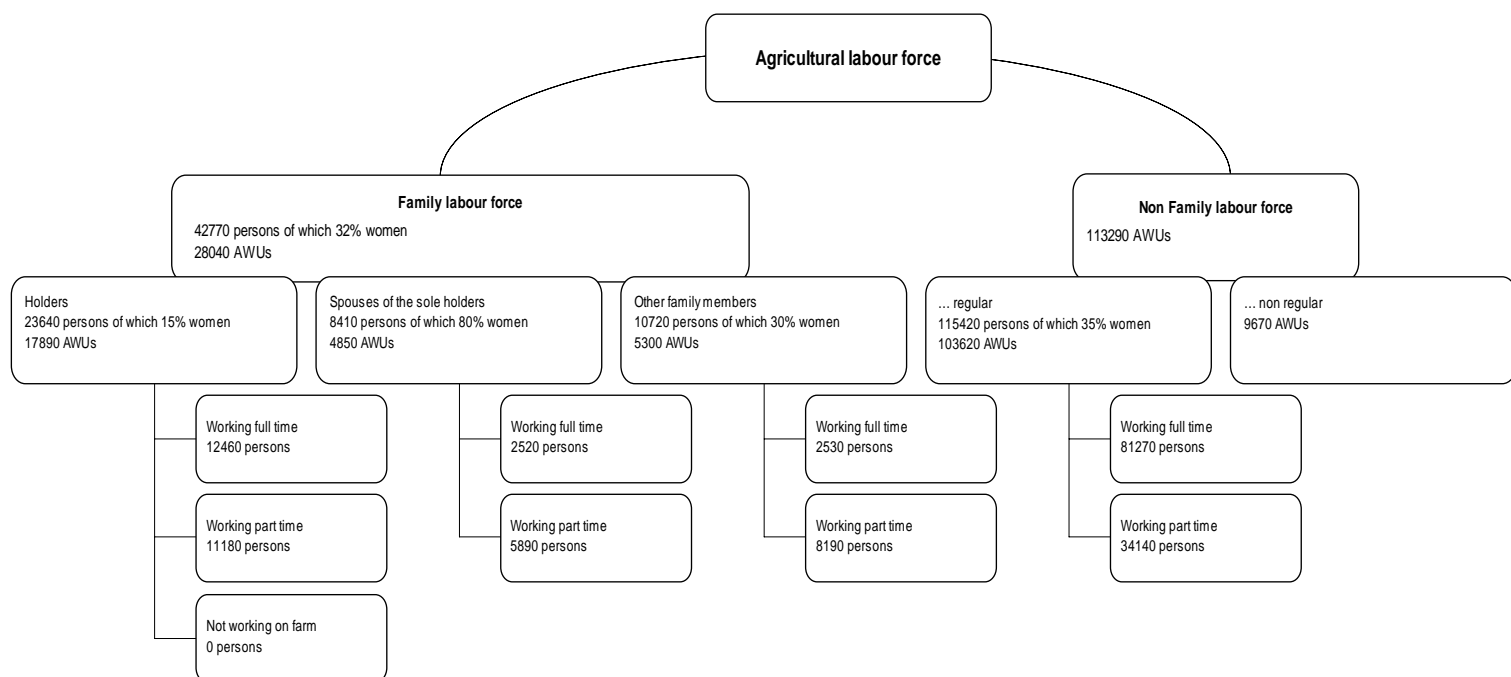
Agricultural labour force

Family labour force
42770 persons of which 32% women
28040 AWUs

Holders
23640 persons of which 15% women
17890 AWUs

Working full time
12460 persons

Working part time
11180 persons

Not working on farm
0 persons

Spouses of the sole holders
8410 persons of which 80% women
4850 AWUs

Working full time
2520 persons

Working part time
5890 persons

Other family members
10720 persons of which 30% women
5300 AWUs

Working full time
2530 persons

Working part time
8190 persons

Non Family labour force
113290 AWUs

... regular
115420 persons of which 35% women
103620 AWUs

Working full time
81270 persons

Working part time
34140 persons

... non regular
9670 AWUs